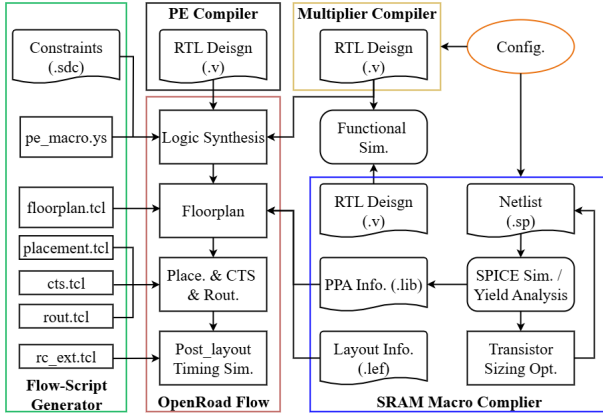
PE Compiler

Multiplier Compiler

Constraints (.sdc)

RTL Deisgn (.v)

RTL Deisgn (.v)

Config.

pe_macro.ys

Logic Synthesis

Functional Sim.

floorplan.tcl

Floorplan

RTL Deisgn (.v)

Netlist (.sp)

placement.tcl

cts.tcl

rout.tcl

Place. & CTS & Rout.

PPA Info. (.lib)

SPICE Sim. / Yield Analysis

rc_ext.tcl

Post_layout Timing Sim.

Layout Info. (.lef)

Transistor Sizing Opt.

Flow-Script Generator

OpenRoad Flow

SRAM Macro Complier